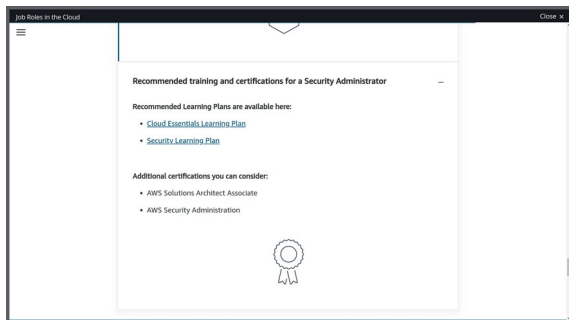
Job Roles in the Cloud

Close ×

Recommended training and certifications for a Security Administrator

–

Recommended Learning Plans are available here:

- Cloud Essentials Learning Plan
- Security Learning Plan

Additional certifications you can consider:

- AWS Solutions Architect Associate
- AWS Security Administration